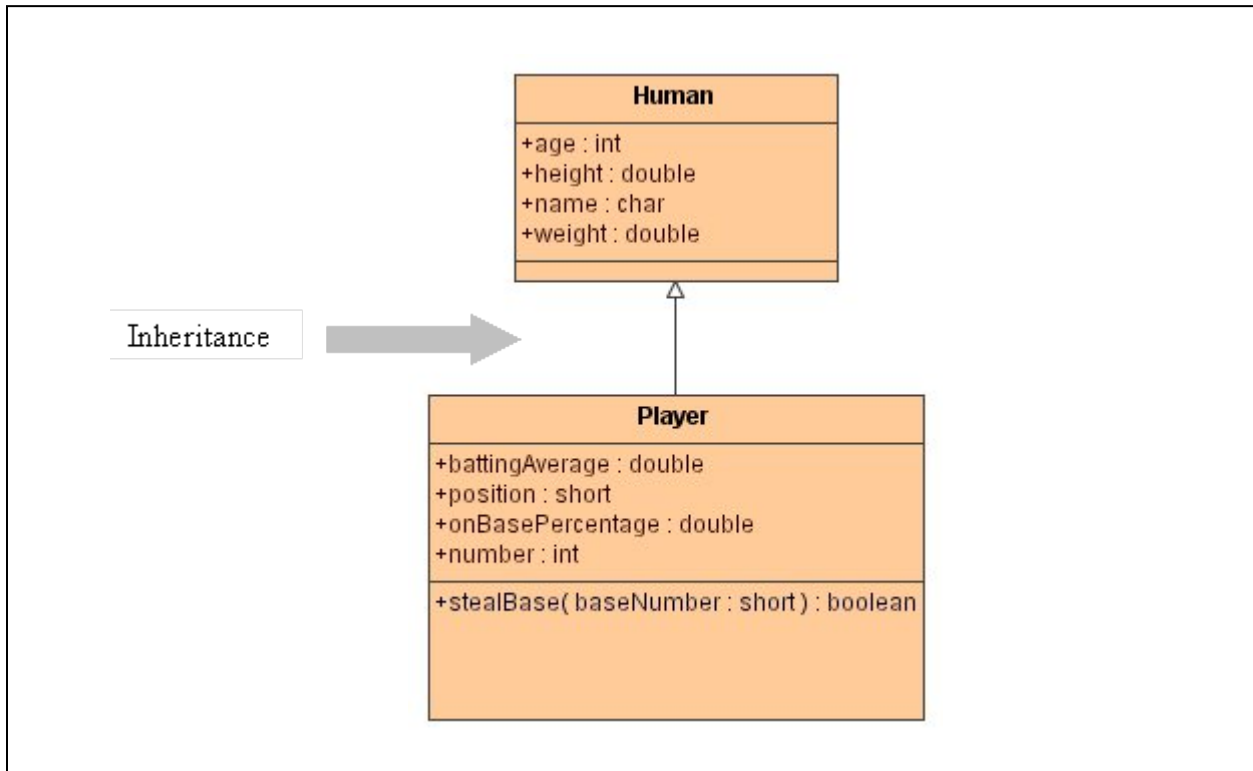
Human

+age : int
+height : double
+name : char
+weight : double

Inheritance

Player

+battingAverage : double
+position : short
+onBasePercentage : double
+number : int

+stealBase( baseNumber : short ) : boolean